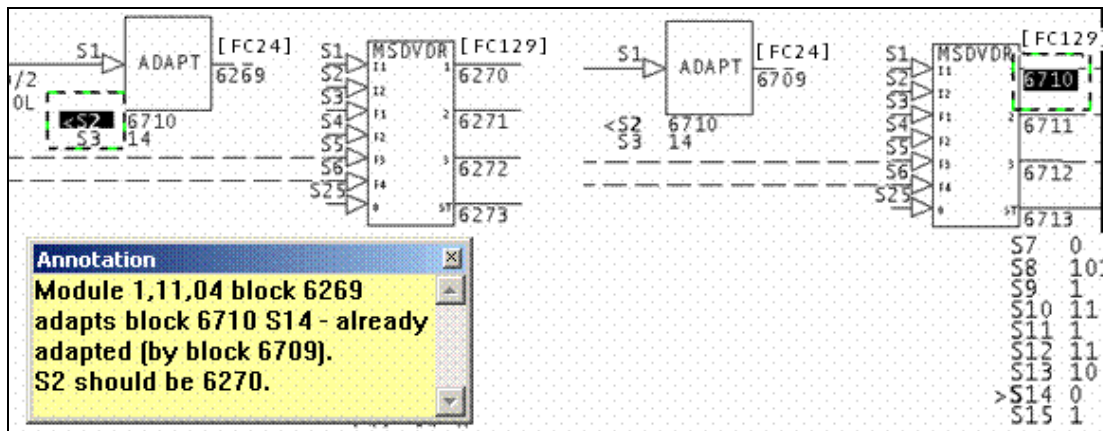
/2
0L
S1
ADAPT
[FC24]
6269
<S2 6710
S3 14

S1
S2
S3
S4
S5
S6
S25
MSDVDR
I1
I2
F1
F2
F3
F4
0
[FC129]
6270
2 6271
3 6272
ST 6273

S1
ADAPT
[FC24]
6709
<S2 6710
S3 14

S1
S2
S3
S4
S5
S6
S25
MSDVDR
I1
I2
F1
F2
F3
F4
0
[FC129
6710
2 6711
3 6712
ST 6713
S7 0
S8 10
S9 1
S10 11
S11 1
S12 11
S13 10
>S14 0
S15 1

Annotation
Module 1,11,04 block 6269 adapts block 6710 S14 - already adapted (by block 6709).
S2 should be 6270.